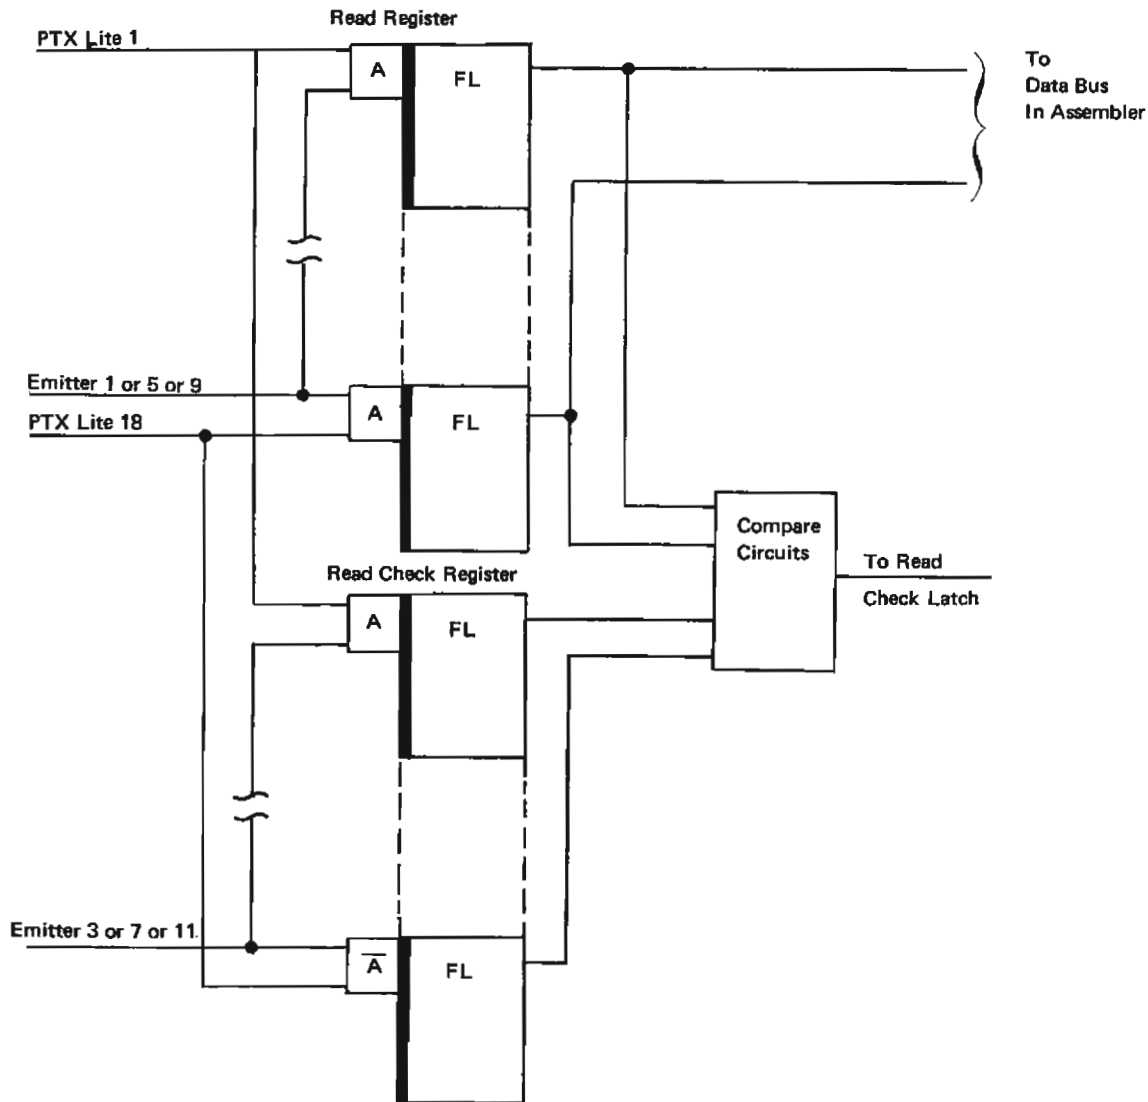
Read Register

PTX Lite 1

A

FL

To
Data Bus
In Assembler

Emitter 1 or 5 or 9

PTX Lite 18

A

FL

Compare
Circuits

To Read
Check Latch

Read Check Register

A

FL

Emitter 3 or 7 or 11

$\overline{A}$

FL